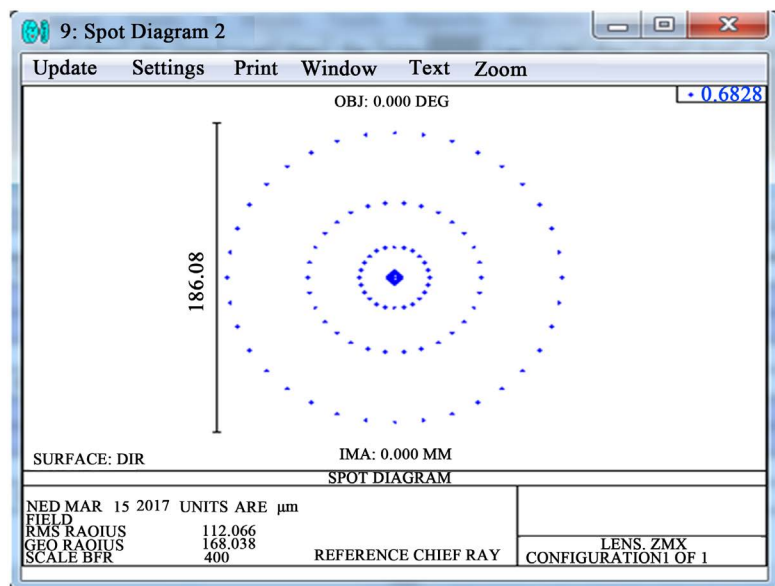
9: Spot Diagram 2

Update Settings Print Window Text Zoom

• 0.6828

OBJ: 0.000 DEG

186.08

SURFACE: DIR

IMA: 0.000 MM

SPOT DIAGRAM

NED MAR 15 2017 UNITS ARE µm
FIELD
RMS RAOIUS 112.066
GEO RAOIUS 168.038
SCALE BFR 400

REFERENCE CHIEF RAY

LENS. ZMX
CONFIGURATION1 OF 1